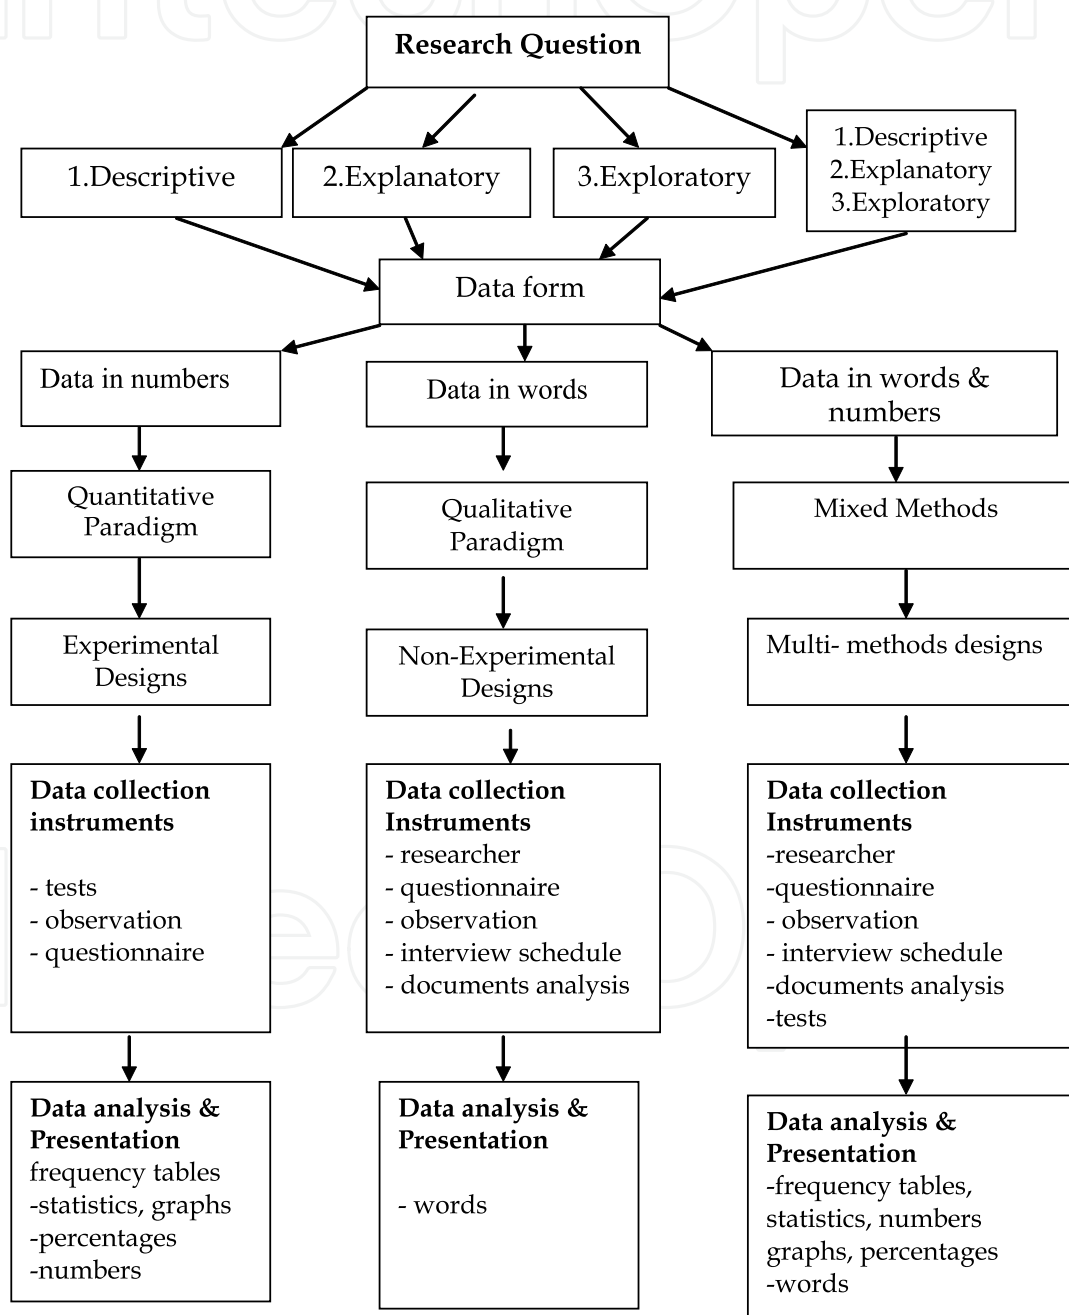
Research Question

1.Descriptive

2.Explanatory

3.Exploratory

1.Descriptive
2.Explanatory
3.Exploratory

Data form

Data in numbers

Data in words

Data in words & numbers

Quantitative Paradigm

Qualitative Paradigm

Mixed Methods

Experimental Designs

Non-Experimental Designs

Multi- methods designs

**Data collection instruments**

- tests
- observation
- questionnaire

**Data collection Instruments**
- researcher
- questionnaire
- observation
- interview schedule
- documents analysis

**Data collection Instruments**
-researcher
-questionnaire
- observation
- interview schedule
-documents analysis
-tests

**Data analysis & Presentation**
frequency tables
-statistics, graphs
-percentages
-numbers

**Data analysis & Presentation**

- words

**Data analysis & Presentation**
-frequency tables, statistics, numbers graphs, percentages
-words